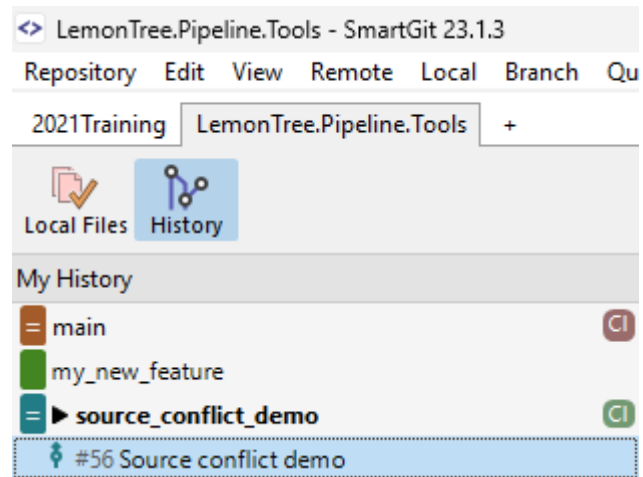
<> LemonTree.Pipeline.Tools - SmartGit 23.1.3

Repository Edit View Remote Local Branch Qu

2021Training LemonTree.Pipeline.Tools +

Local Files History

My History

= main CI

my_new_feature

= ▶ source_conflict_demo CI

#56 Source conflict demo